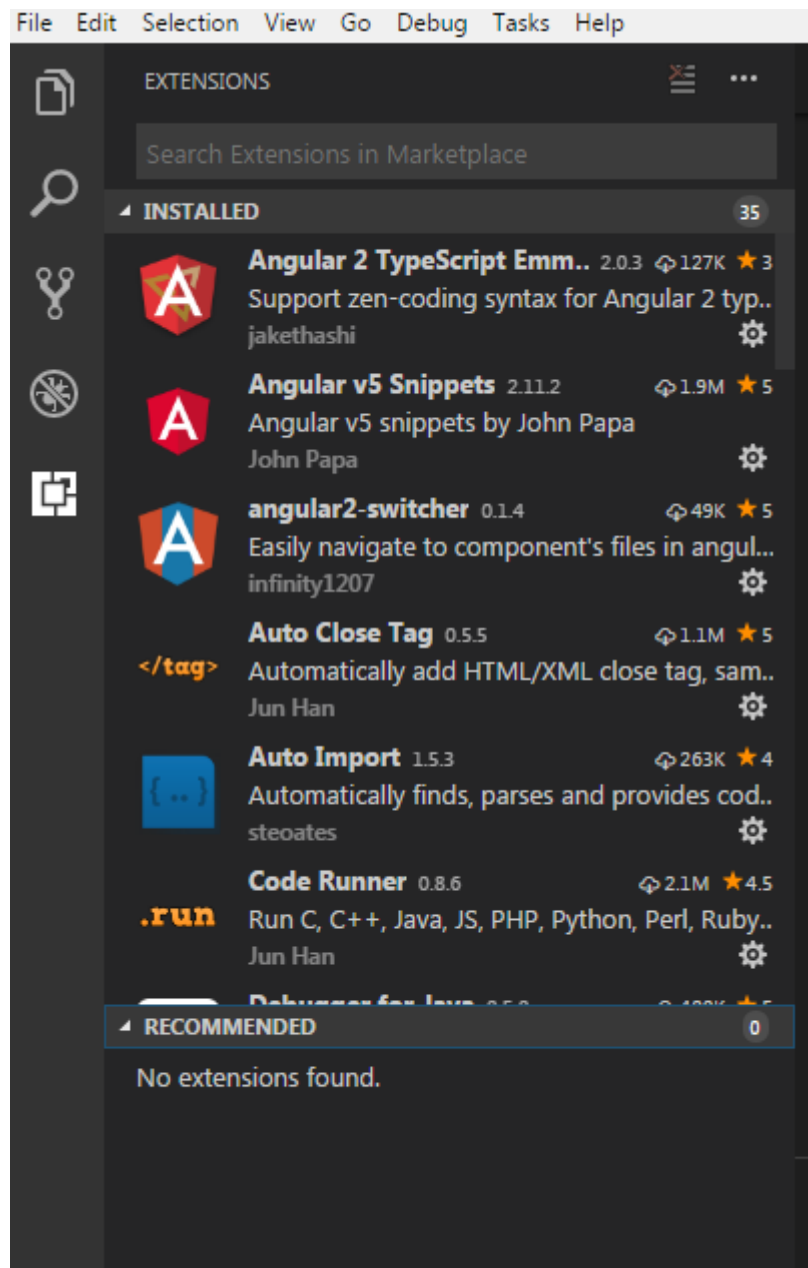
File Edit Selection View Go Debug Tasks Help

EXTENSIONS ···

Search Extensions in Marketplace

INSTALLED 35

Angular 2 TypeScript Emm.. 2.0.3 127K ★3
Support zen-coding syntax for Angular 2 typ..
jakethashi

Angular v5 Snippets 2.11.2 1.9M ★5
Angular v5 snippets by John Papa
John Papa

angular2-switcher 0.1.4 49K ★5
Easily navigate to component's files in angul...
infinity1207

</tag>
Auto Close Tag 0.5.5 1.1M ★5
Automatically add HTML/XML close tag, sam..
Jun Han

{..}
Auto Import 1.5.3 263K ★4
Automatically finds, parses and provides cod..
steoates

.run
Code Runner 0.8.6 2.1M ★4.5
Run C, C++, Java, JS, PHP, Python, Perl, Ruby..
Jun Han

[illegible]

RECOMMENDED 0

No extensions found.